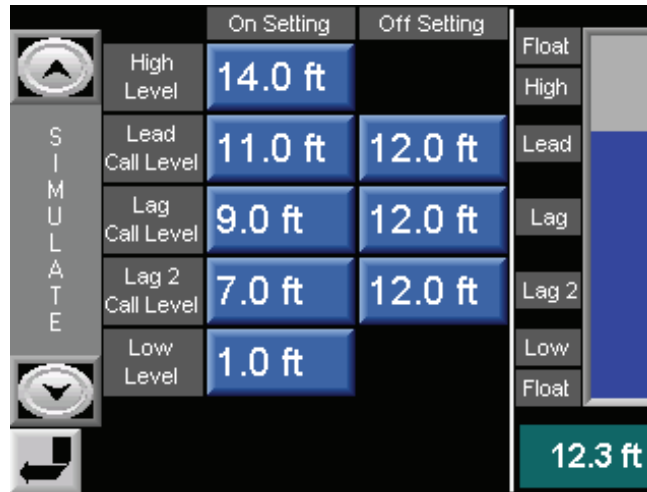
| | On Setting | Off Setting |
|---|---|---|
| High Level | 14.0 ft | |
| Lead Call Level | 11.0 ft | 12.0 ft |
| Lag Call Level | 9.0 ft | 12.0 ft |
| Lag 2 Call Level | 7.0 ft | 12.0 ft |
| Low Level | 1.0 ft | |

SIMULATE

Float
High
Lead
Lag
Lag 2
Low
Float

12.3 ft